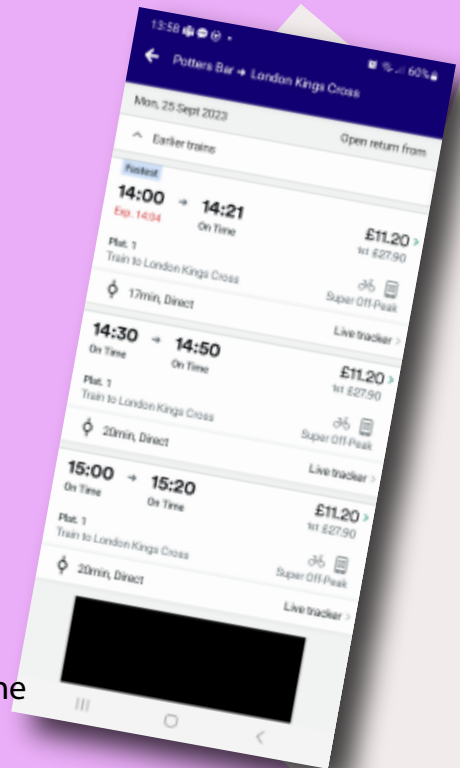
13:58

60%

Potters Bar → London Kings Cross

Mon, 25 Sept 2023

Earlier trains

Open return from

Fastest

14:00 → 14:21

Exp. 14:04

On Time

£11.20

1st £27.90

Plat. 1

Train to London Kings Cross

17min, Direct

Super Off-Peak

Live tracker

14:30 → 14:50

On Time

On Time

£11.20

1st £27.90

Plat. 1

Train to London Kings Cross

20min, Direct

Super Off-Peak

Live tracker

15:00 → 15:20

On Time

On Time

£11.20

1st £27.90

Plat. 1

Train to London Kings Cross

20min, Direct

Super Off-Peak

Live tracker

ne